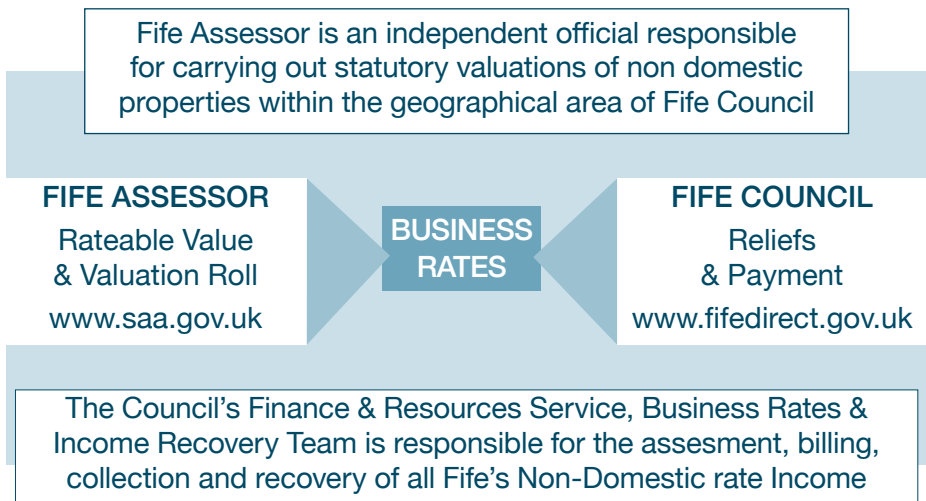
Fife Assessor is an independent official responsible for carrying out statutory valuations of non domestic properties within the geographical area of Fife Council

FIFE ASSESSOR
Rateable Value & Valuation Roll
www.saa.gov.uk

BUSINESS RATES

FIFE COUNCIL
Reliefs & Payment
www.fifedirect.gov.uk

The Council's Finance & Resources Service, Business Rates & Income Recovery Team is responsible for the assesment, billing, collection and recovery of all Fife's Non-Domestic rate Income